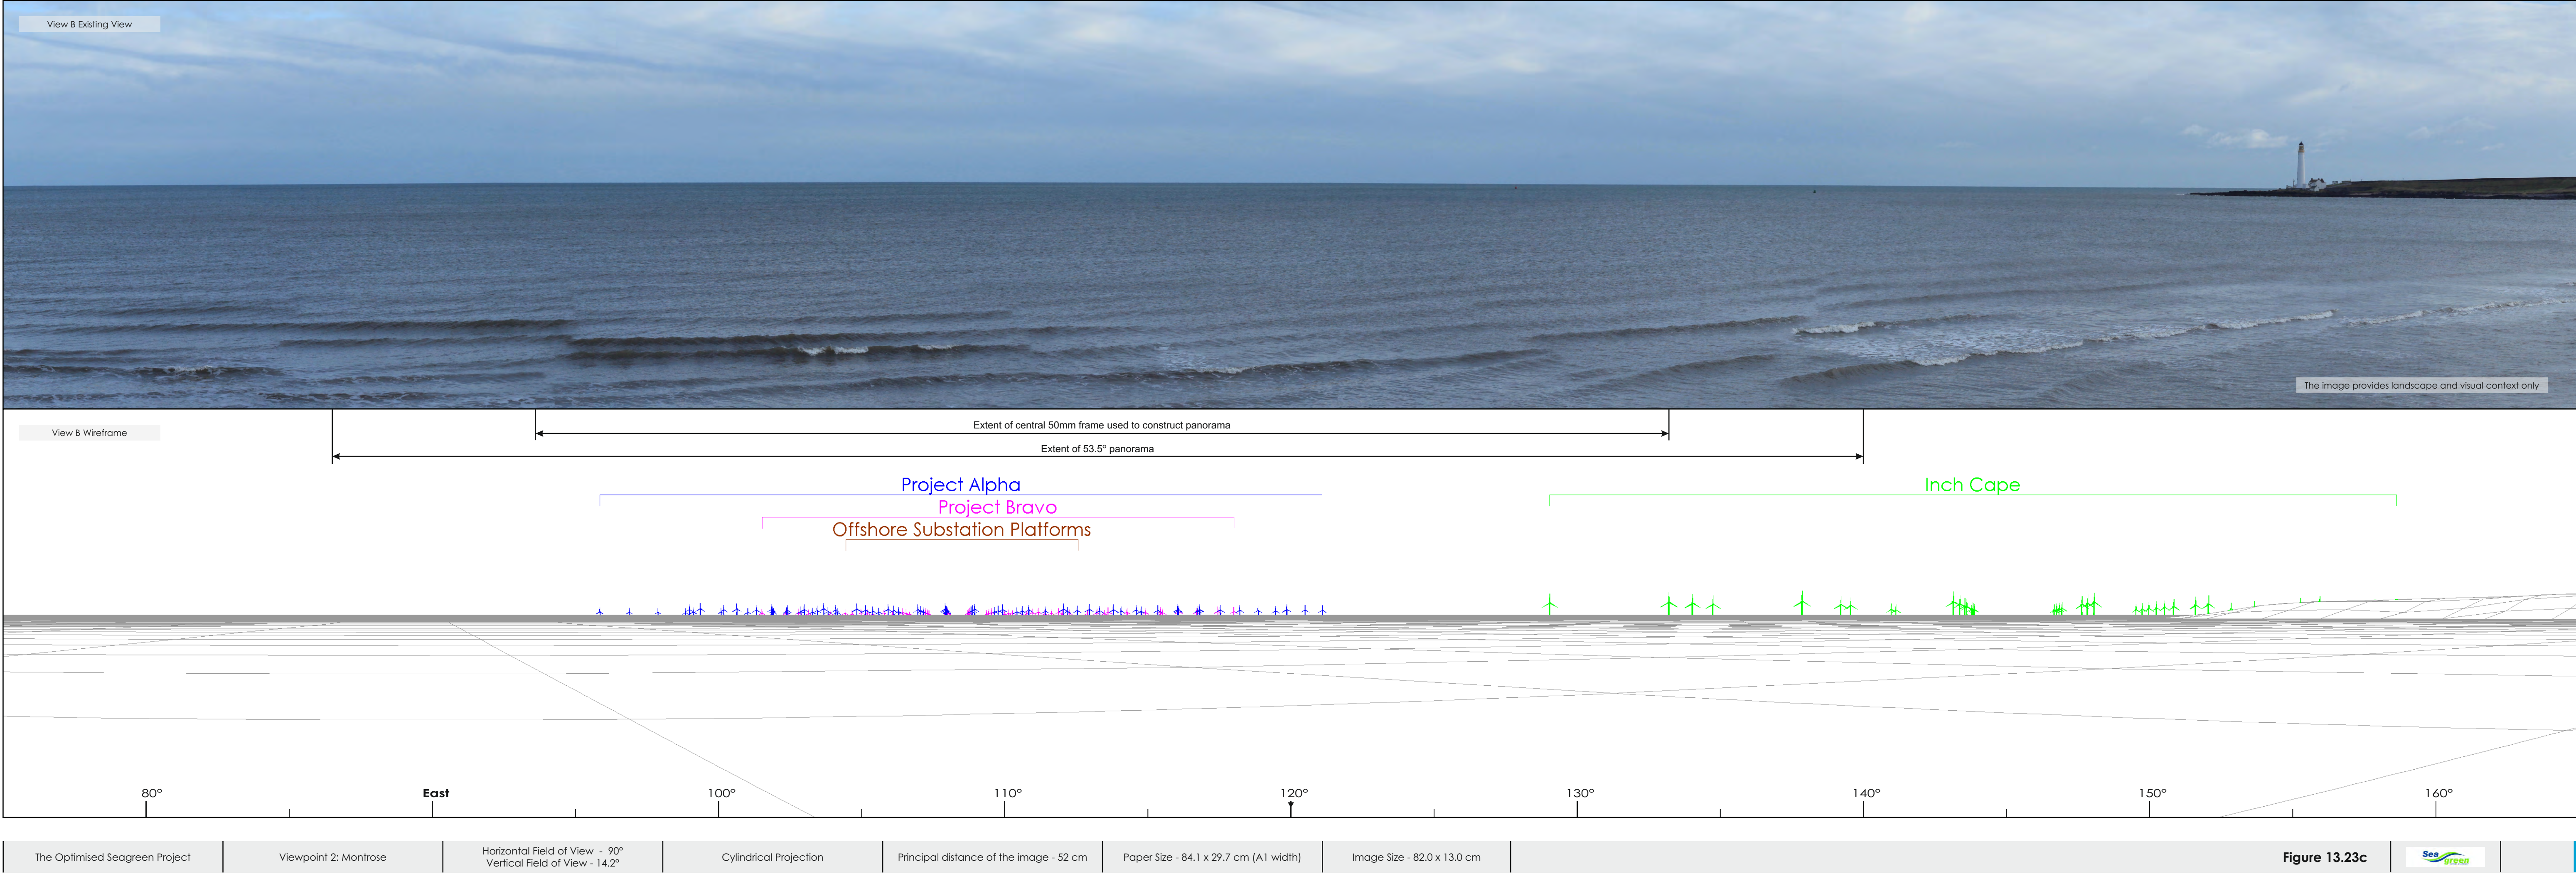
View B Existing View

The image provides landscape and visual context only

View B Wireframe

Extent of central 50mm frame used to construct panorama

Extent of 53.5° panorama

Project Alpha

Project Bravo

Offshore Substation Platforms

Inch Cape

80°

East

100°

110°

120°

130°

140°

150°

160°

| The Optimised Seagreen Project | Viewpoint 2: Montrose | Horizontal Field of View - 90° Vertical Field of View - 14.2° | Cylindrical Projection | Principal distance of the image - 52 cm | Paper Size - 84.1 x 29.7 cm (A1 width) | Image Size - 82.0 x 13.0 cm | Figure 13.23c | Sea green |
|---|---|---|---|---|---|---|---|---|